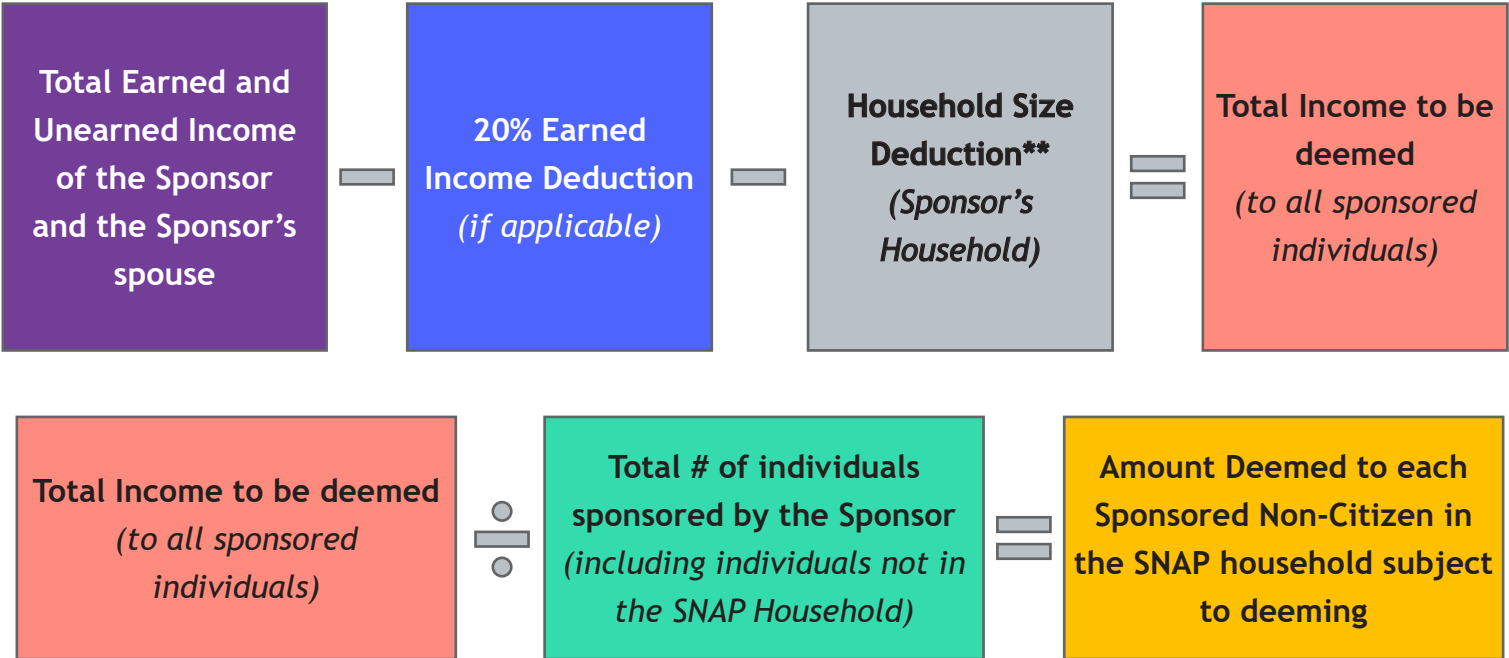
Total Earned and Unearned Income of the Sponsor and the Sponsor's spouse

−

20% Earned Income Deduction
*(if applicable)*

−

Household Size Deduction**
*(Sponsor's Household)*

=

Total Income to be deemed
*(to all sponsored individuals)*

Total Income to be deemed
*(to all sponsored individuals)*

÷

Total # of individuals sponsored by the Sponsor
*(including individuals not in the SNAP Household)*

=

Amount Deemed to each Sponsored Non-Citizen in the SNAP household subject to deeming